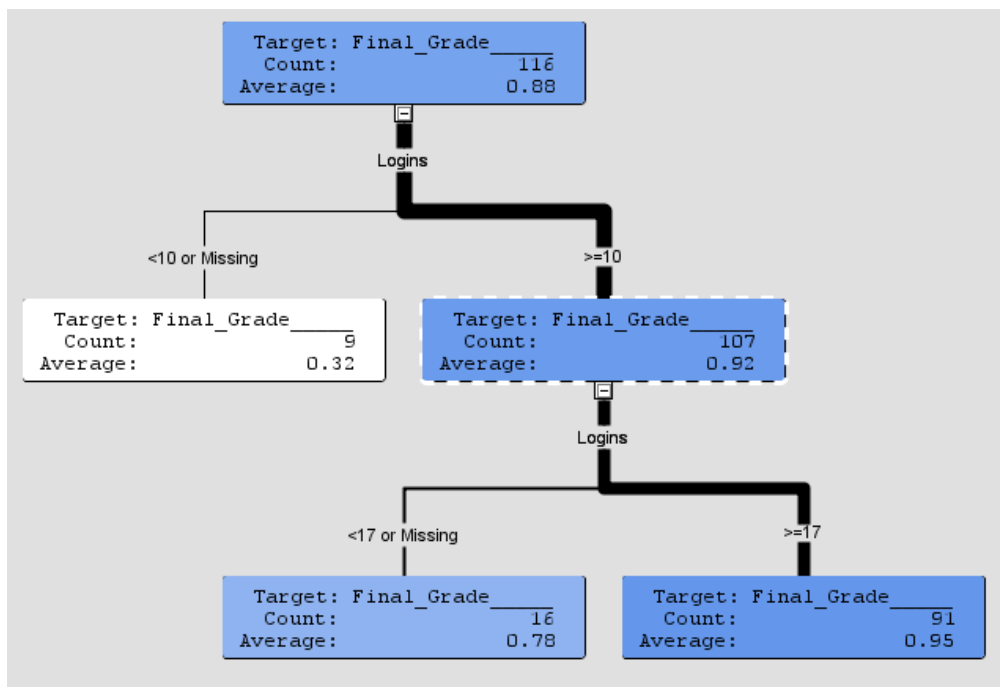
Target: Final_Grade
Count: 116
Average: 0.88

Logins

<10 or Missing

>=10

Target: Final_Grade
Count: 9
Average: 0.32

Target: Final_Grade
Count: 107
Average: 0.92

Logins

<17 or Missing

>=17

Target: Final_Grade
Count: 16
Average: 0.78

Target: Final_Grade
Count: 91
Average: 0.95